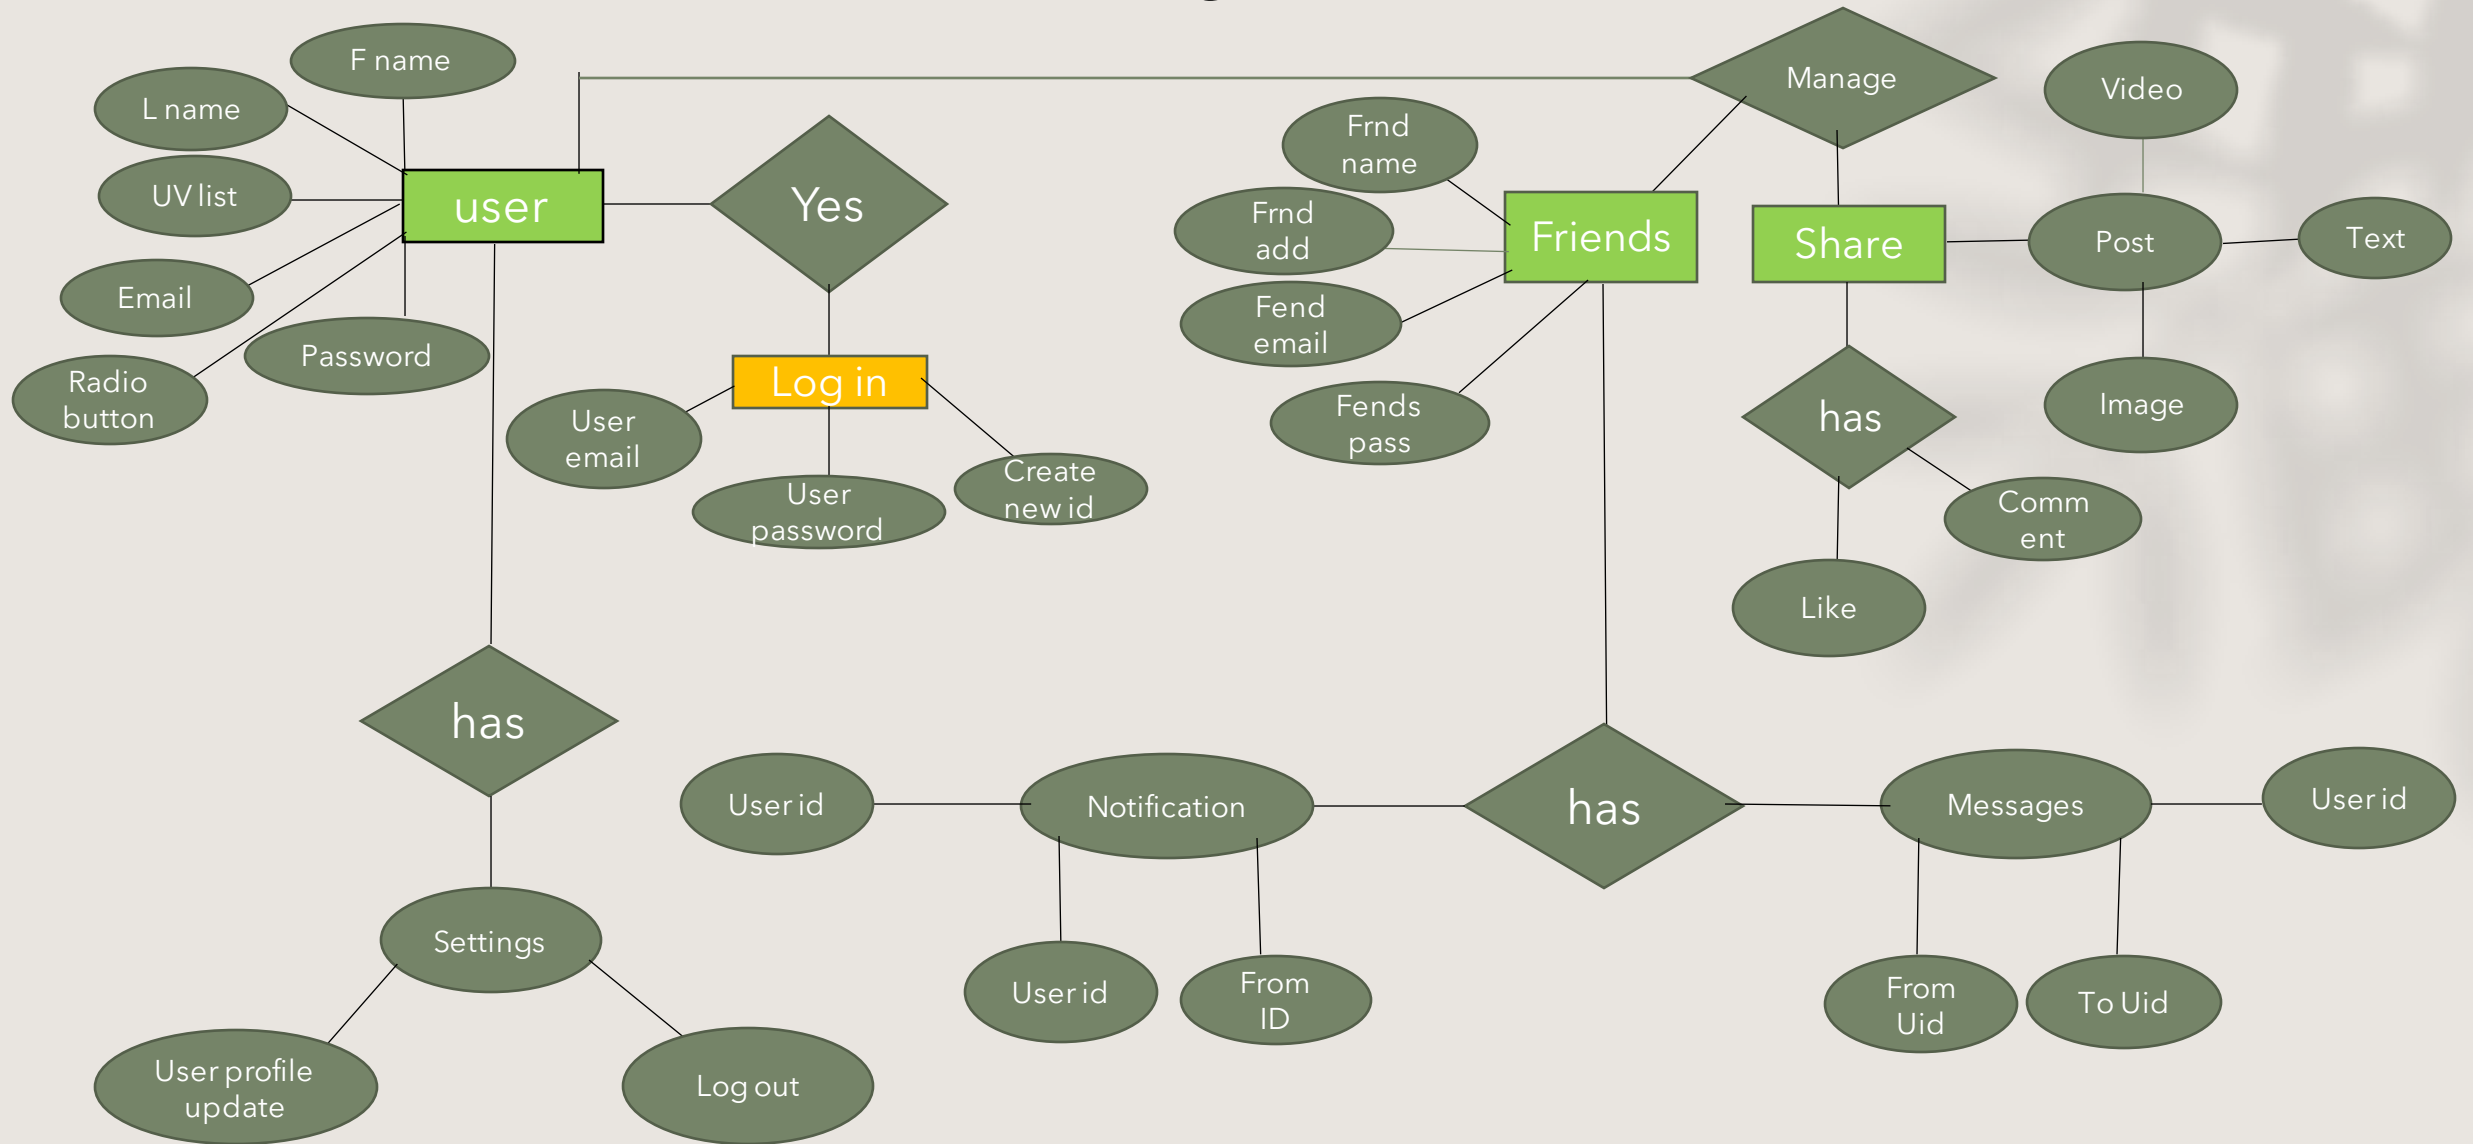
F name

L name

UV list

user

Yes

Email

Password

Radio button

Log in

User email

User password

Create new id

Manage

Frnd name

Frnd add

Friends

Fend email

Fends pass

Share

Video

Post

Text

Image

has

Comm ent

Like

has

User id

Notification

has

Messages

User id

Settings

User id

From ID

From Uid

To Uid

User profile update

Log out